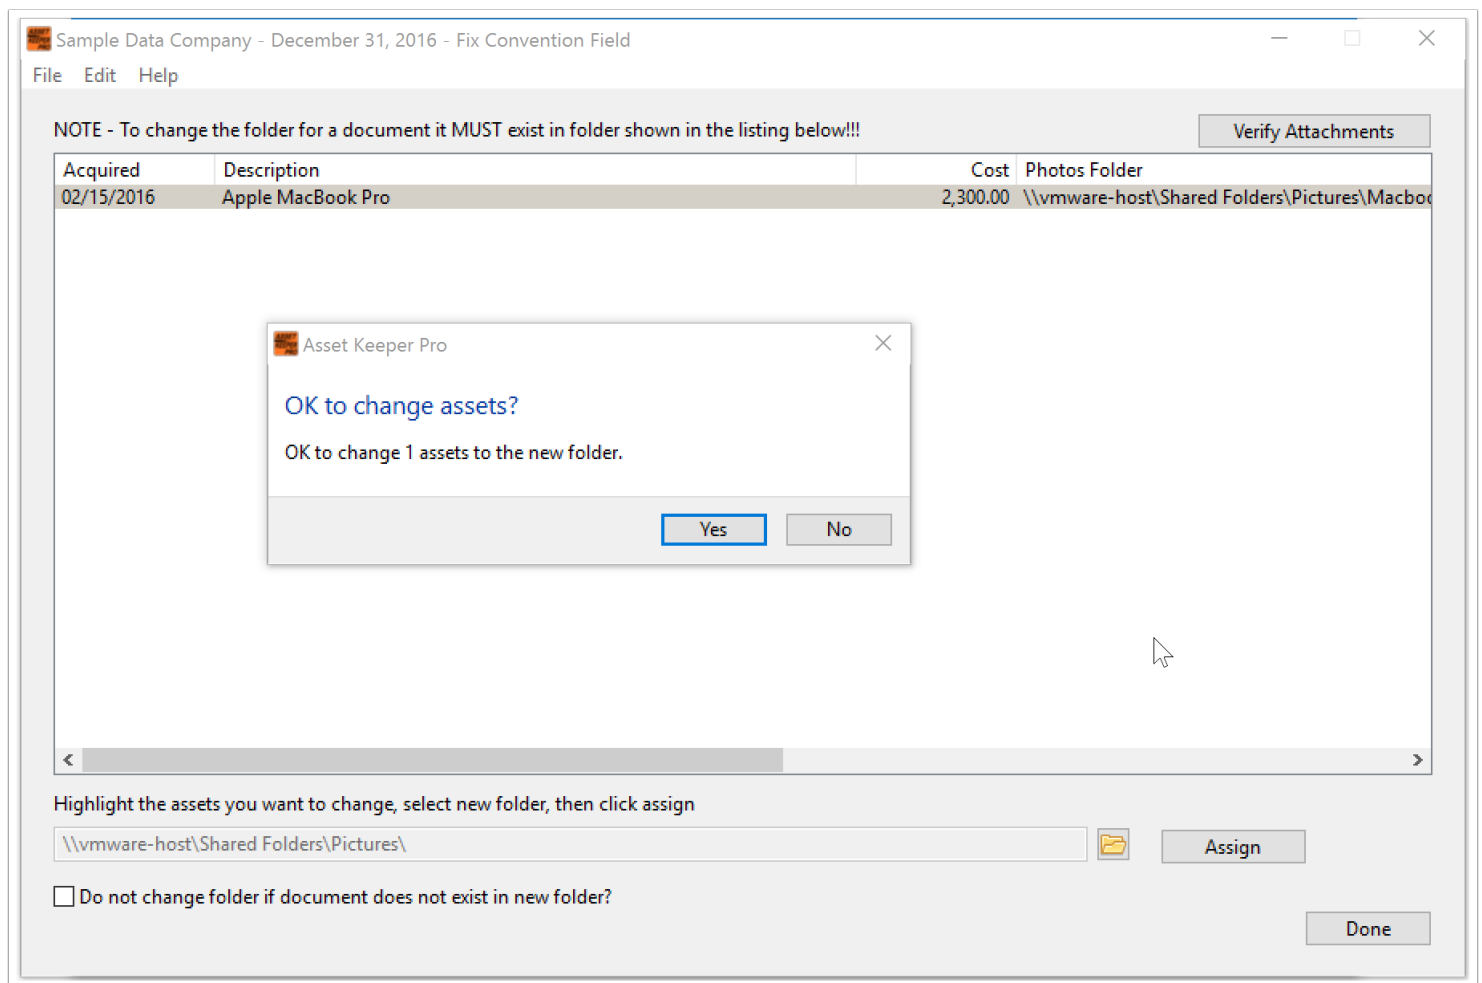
Sample Data Company - December 31, 2016 - Fix Convention Field

File Edit Help

NOTE - To change the folder for a document it MUST exist in folder shown in the listing below!!!

Verify Attachments

| Acquired | Description | Cost | Photos Folder |
|---|---|---|---|
| 02/15/2016 | Apple MacBook Pro | 2,300.00 | \\vmware-host\Shared Folders\Pictures\Macbo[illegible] |

Asset Keeper Pro

OK to change assets?

OK to change 1 assets to the new folder.

Yes No

Highlight the assets you want to change, select new folder, then click assign

\\vmware-host\Shared Folders\Pictures\

Assign

Do not change folder if document does not exist in new folder?

Done